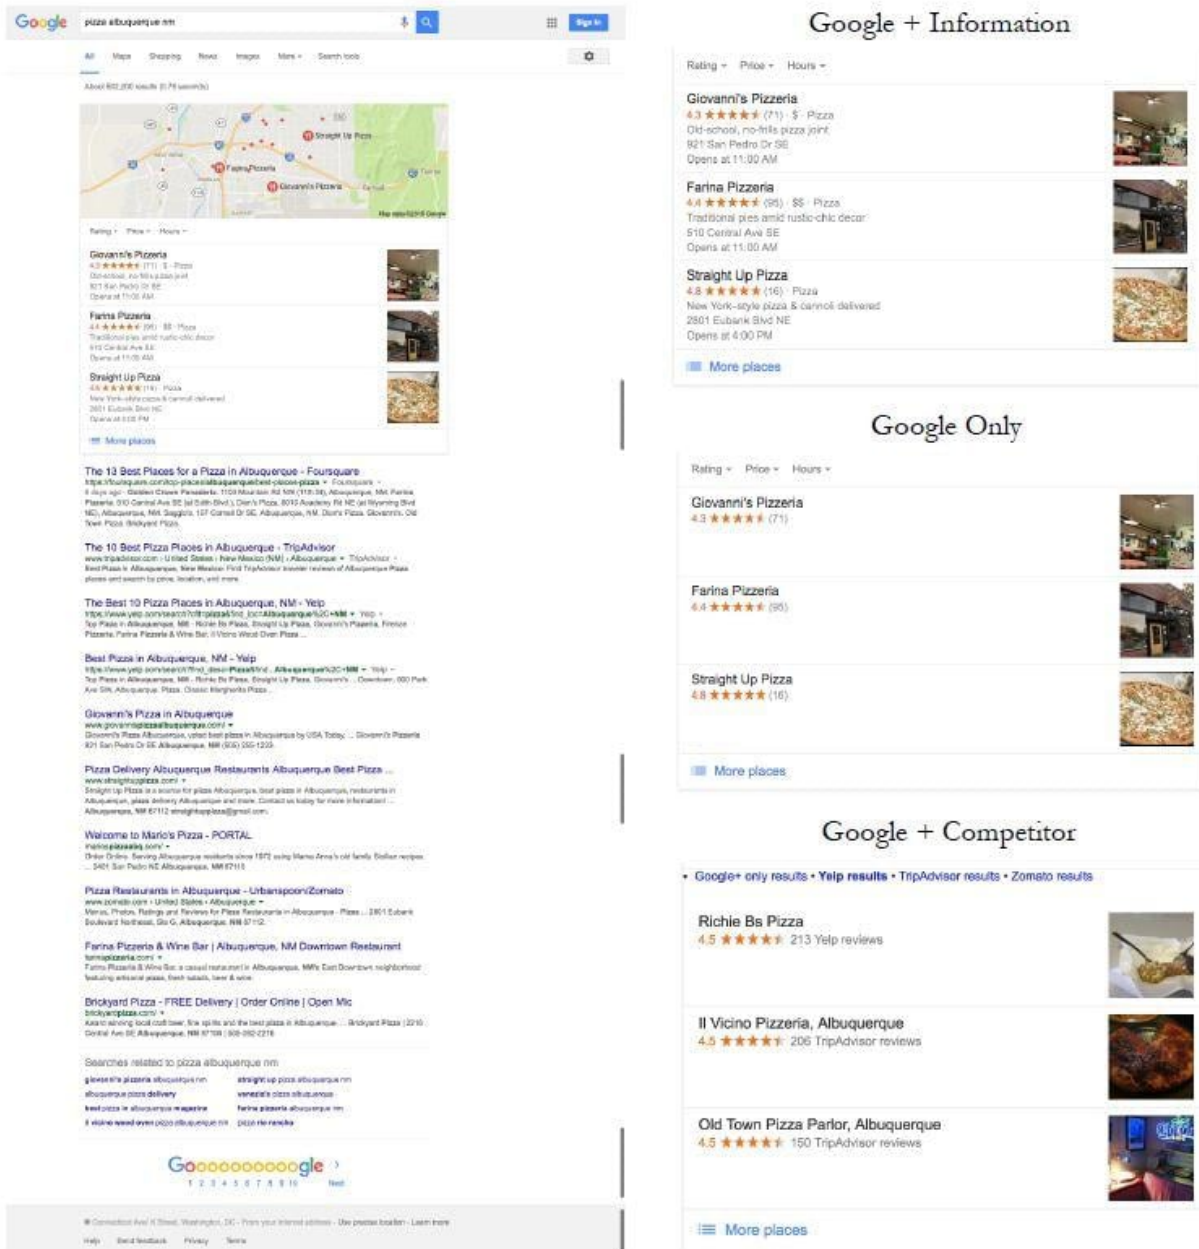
Google pizza albuquerque nm

Sign in

All Maps Shopping News Images More Search tools

About 602,000 results (0.76 seconds)

Straight Up Pizza
Farina Pizzeria
Giovanni's Pizzeria

Rating Price Hours

Giovanni's Pizzeria
4.3 ★★★★★ (71) · $ · Pizza
Old-school, no-frills pizza joint
921 San Pedro Dr SE
Opens at 11:00 AM

Farina Pizzeria
4.4 ★★★★★ (95) · $$ · Pizza
Traditional pies amid rustic-chic decor
510 Central Ave SE
Opens at 11:00 AM

Straight Up Pizza
4.8 ★★★★★ (16) · Pizza
New York-style pizza & cannoli delivered
2801 Eubank Blvd NE
Opens at 4:00 PM

More places

The 13 Best Places for a Pizza in Albuquerque - Foursquare

The 10 Best Pizza Places in Albuquerque - TripAdvisor

The Best 10 Pizza Places in Albuquerque, NM - Yelp

Best Pizza in Albuquerque, NM - Yelp

Giovanni's Pizza in Albuquerque

Pizza Delivery Albuquerque Restaurants Albuquerque Best Pizza ...

Welcome to Mario's Pizza - PORTAL

Pizza Restaurants in Albuquerque - Urbanspoon/Zomato

Farina Pizzeria & Wine Bar | Albuquerque, NM Downtown Restaurant

Brickyard Pizza - FREE Delivery | Order Online | Open Mic

Searches related to pizza albuquerque nm

Goooooooooogle
1 2 3 4 5 6 7 8 9 10 Next

Help Send feedback Privacy Terms

Google + Information

Rating Price Hours

Giovanni's Pizzeria
4.3 ★★★★★ (71) · $ · Pizza
Old-school, no-frills pizza joint
921 San Pedro Dr SE
Opens at 11:00 AM

Farina Pizzeria
4.4 ★★★★★ (95) · $$ · Pizza
Traditional pies amid rustic-chic decor
510 Central Ave SE
Opens at 11:00 AM

Straight Up Pizza
4.8 ★★★★★ (16) · Pizza
New York-style pizza & cannoli delivered
2801 Eubank Blvd NE
Opens at 4:00 PM

More places

Google Only

Rating Price Hours

Giovanni's Pizzeria
4.3 ★★★★★ (71)

Farina Pizzeria
4.4 ★★★★★ (95)

Straight Up Pizza
4.8 ★★★★★ (16)

More places

Google + Competitor

Google+ only results • Yelp results • TripAdvisor results • Zomato results

Richie Bs Pizza
4.5 ★★★★★ 213 Yelp reviews

Il Vicino Pizzeria, Albuquerque
4.5 ★★★★★ 206 TripAdvisor reviews

Old Town Pizza Parlor, Albuquerque
4.5 ★★★★★ 150 TripAdvisor reviews

More places